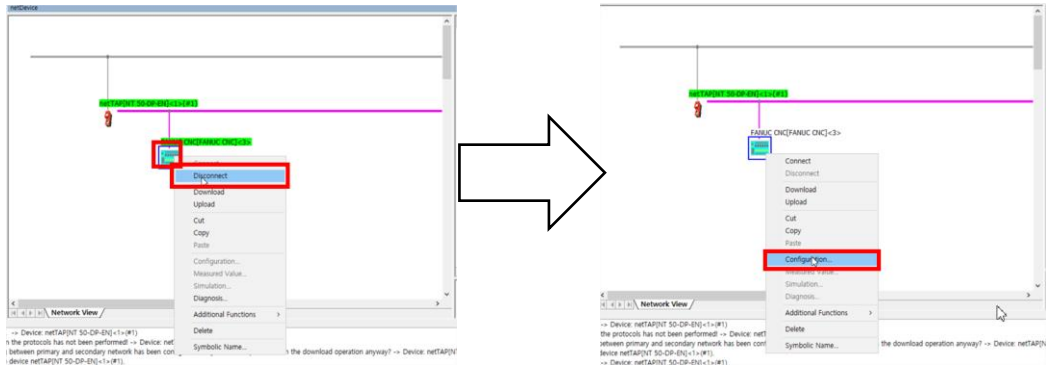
netDevice

netTAP[NT 50-DP-EN]<1>(#1)

FANUC CNC[FANUC CNC]<3>

Connect
Disconnect
Download
Upload
Cut
Copy
Paste
Configuration...
Measured Value...
Simulation...
Diagnosis...
Additional Functions
Delete
Symbolic Name...

Network View

-> Device: netTAP[NT 50-DP-EN]<1>(#1)
n the protocols has not been performed! -> Device: net
between primary and secondary network has been con
device netTAP[NT 50-DP-EN]<1>(#1).

n the download operation anyway? -> Device: netTAP[N

netTAP[NT 50-DP-EN]<1>(#1)

FANUC CNC[FANUC CNC]<3>

Connect
Disconnect
Download
Upload
Cut
Copy
Paste
Configuration...
Measured Value...
Simulation...
Diagnosis...
Additional Functions
Delete
Symbolic Name...

Network View

-> Device: netTAP[NT 50-DP-EN]<1>(#1)
the protocols has not been performed! -> Device: net
between primary and secondary network has been con
device netTAP[NT 50-DP-EN]<1>(#1).
-> Device: netTAP[NT 50-DP-EN]<1>(#1)

the download operation anyway? -> Device: netTAP[N